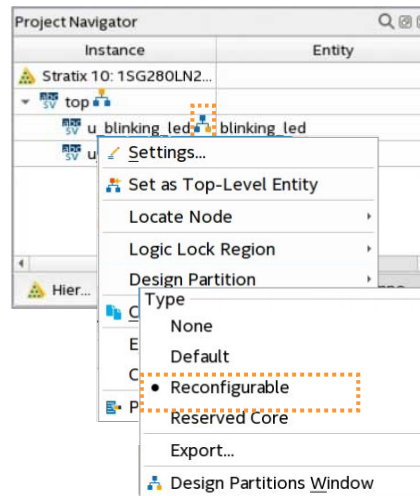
Project Navigator

| Instance | Entity |
|---|---|
| Stratix 10: 1SG280LN2... | |
| top | |
| u_blinking_led | blinking_led |
| u | |

Settings...
Set as Top-Level Entity
Locate Node
Logic Lock Region
Design Partition
C
E
C
P

Hier...

Type
None
Default
• Reconfigurable
Reserved Core
Export...
Design Partitions Window